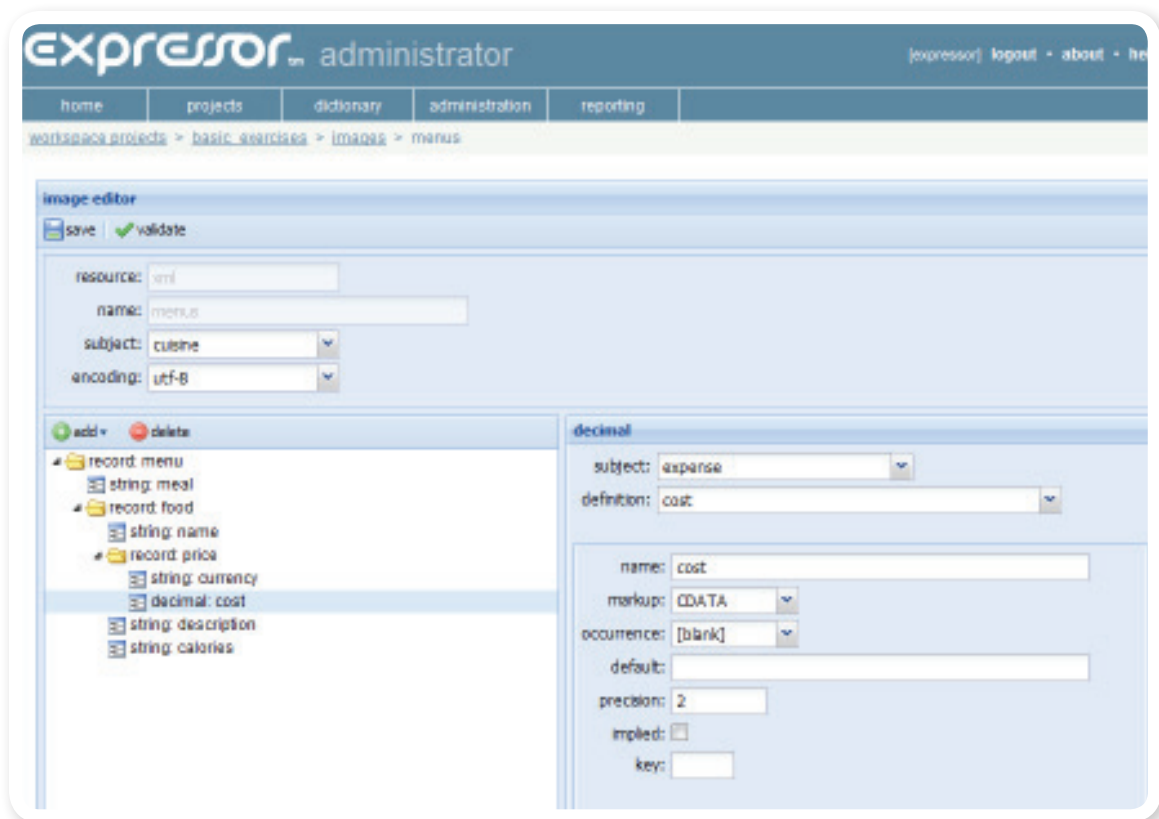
expressor™ administrator

[expressor] logout • about • he

home | projects | dictionary | administration | reporting

workspace projects > basic_exercises > images > menus

image editor

save | validate

resource: xml

name: menus

subject: cuisine

encoding: utf-8

add ▾ delete

record: menu
string: meal
record: food
string: name
record: price
string: currency
decimal: cost
string: description
string: calories

decimal

subject: expense

definition: cost

name: cost

markup: CDATA

occurrence: [blank]

default:

precision: 2

implied:

key: